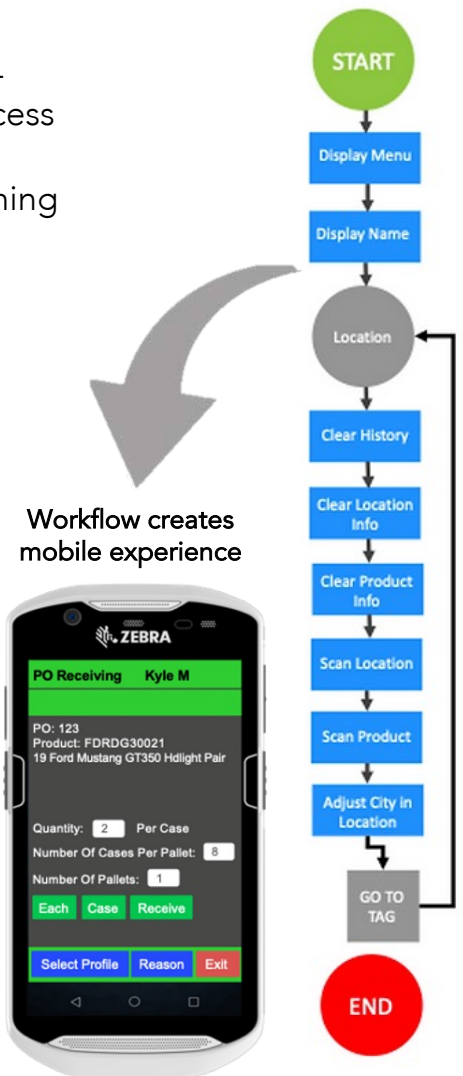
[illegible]
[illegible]cess
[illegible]hing

START
Display Menu
Display Name
Location
Clear History
Clear Location Info
Clear Product Info
Scan Location
Scan Product
Adjust City in Location
GO TO TAG
END

Workflow creates mobile experience

ZEBRA
PO Receiving Kyle M
PO: 123
Product: FDRDG30021
19 Ford Mustang GT350 Hdlight Pair
Quantity: 2 Per Case
Number Of Cases Per Pallet: 8
Number Of Pallets: 1
Each Case Receive
Select Profile Reason Exit